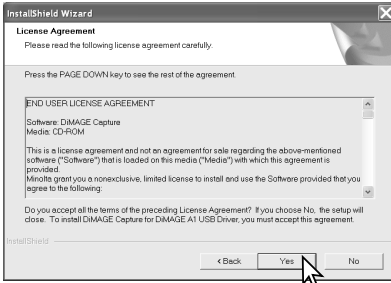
InstallShield Wizard

License Agreement
Please read the following license agreement carefully.

Press the PAGE DOWN key to see the rest of the agreement.

END USER LICENSE AGREEMENT

Software: DiMAGE Capture
Media: CD-ROM

This is a license agreement and not an agreement for sale regarding the above-mentioned software ("Software") that is loaded on this media ("Media") with which this agreement is provided.
Minolta grant you a nonexclusive, limited license to install and use the Software provided that you agree to the following:

Do you accept all the terms of the preceding License Agreement? If you choose No, the setup will close. To install DiMAGE Capture for DiMAGE A1 USB Driver, you must accept this agreement.

InstallShield

< Back
Yes
No